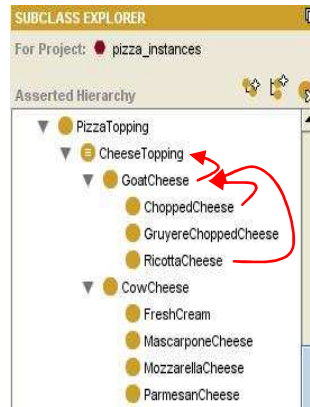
SUBCLASS EXPLORER

For Project: pizza_instances

Asserted Hierarchy

PizzaTopping
CheeseTopping
GoatCheese
ChoppedCheese
GruyereChoppedCheese
RicottaCheese
CowCheese
FreshCream
MascarponeCheese
MozzarellaCheese
ParmesanCheese